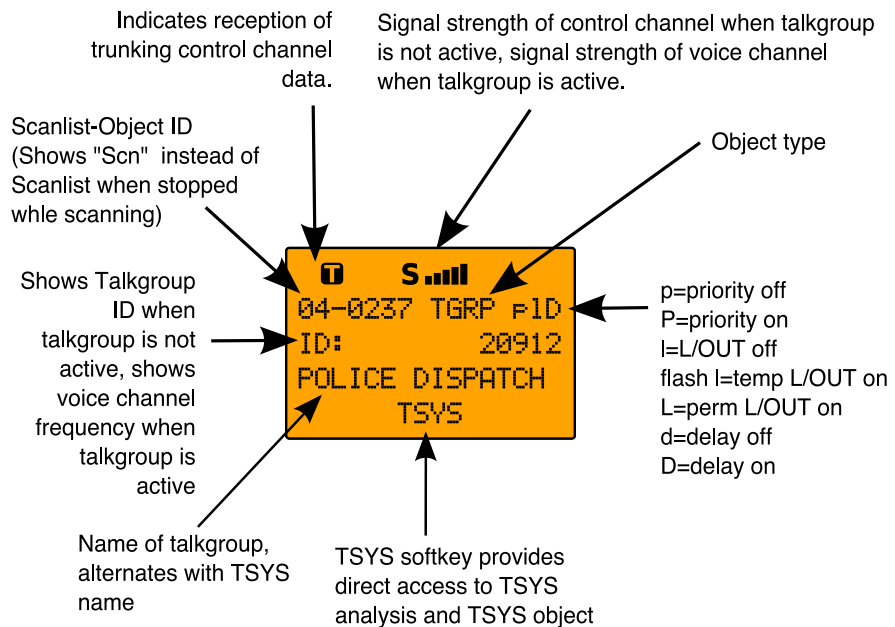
Indicates reception of trunking control channel data.

Signal strength of control channel when talkgroup is not active, signal strength of voice channel when talkgroup is active.

Scanlist-Object ID (Shows "Scn" instead of Scanlist when stopped whle scanning)

Object type

T S

04-0237 TGRP plD

ID: 20912

POLICE DISPATCH

TSYS

Shows Talkgroup ID when talkgroup is not active, shows voice channel frequency when talkgroup is active

p=priority off
P=priority on
l=L/OUT off
flash l=temp L/OUT on
L=perm L/OUT on
d=delay off
D=delay on

Name of talkgroup, alternates with TSYS name

TSYS softkey provides direct access to TSYS analysis and TSYS object